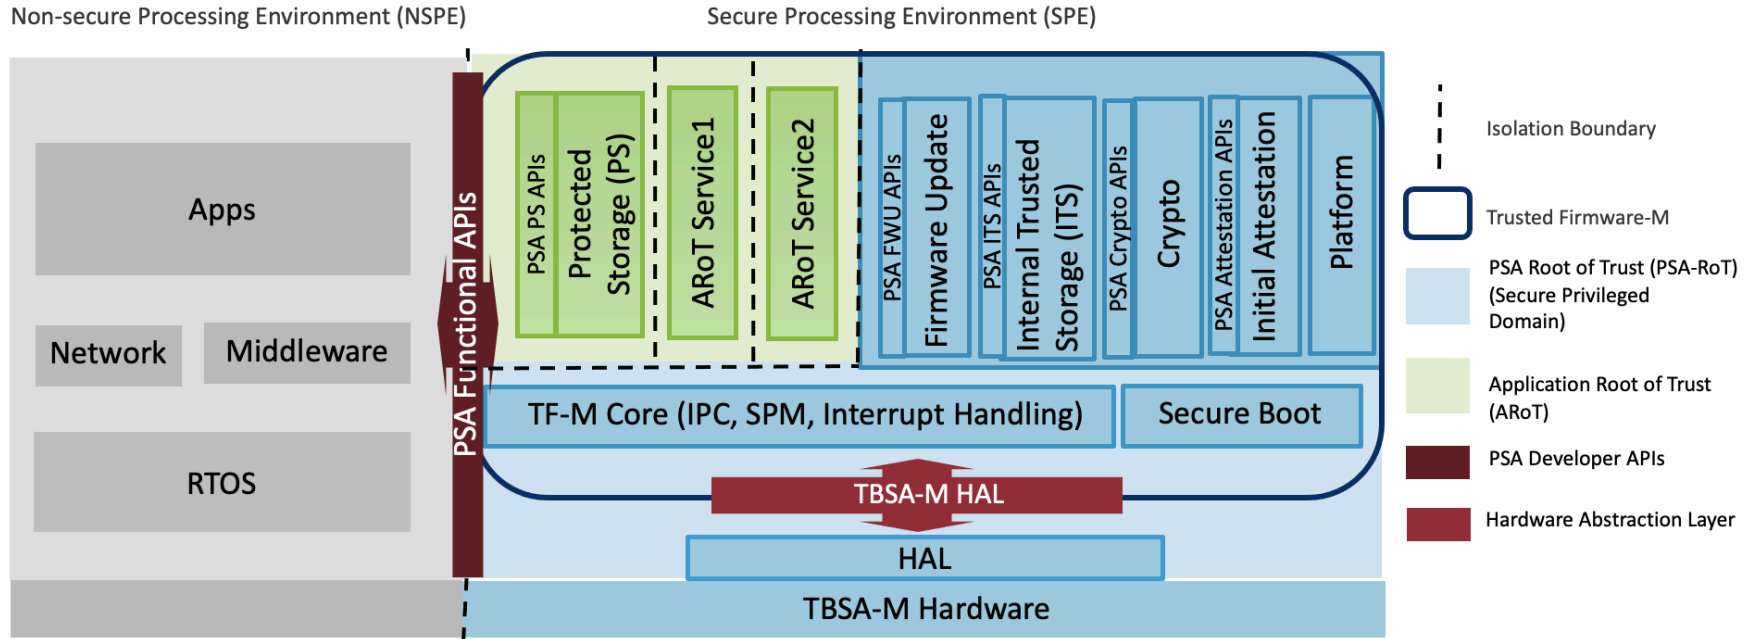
Non-secure Processing Environment (NSPE)

Secure Processing Environment (SPE)

Apps

Network

Middleware

RTOS

PSA Functional APIs

PSA PS APIs

Protected Storage (PS)

ARoT Service1

ARoT Service2

PSA FWU APIs

Firmware Update

PSA ITS APIs

Internal Trusted Storage (ITS)

PSA Crypto APIs

Crypto

PSA Attestation APIs

Initial Attestation

Platform

TF-M Core (IPC, SPM, Interrupt Handling)

Secure Boot

TBSA-M HAL

HAL

TBSA-M Hardware

Isolation Boundary

Trusted Firmware-M

PSA Root of Trust (PSA-RoT) (Secure Privileged Domain)

Application Root of Trust (ARoT)

PSA Developer APIs

Hardware Abstraction Layer